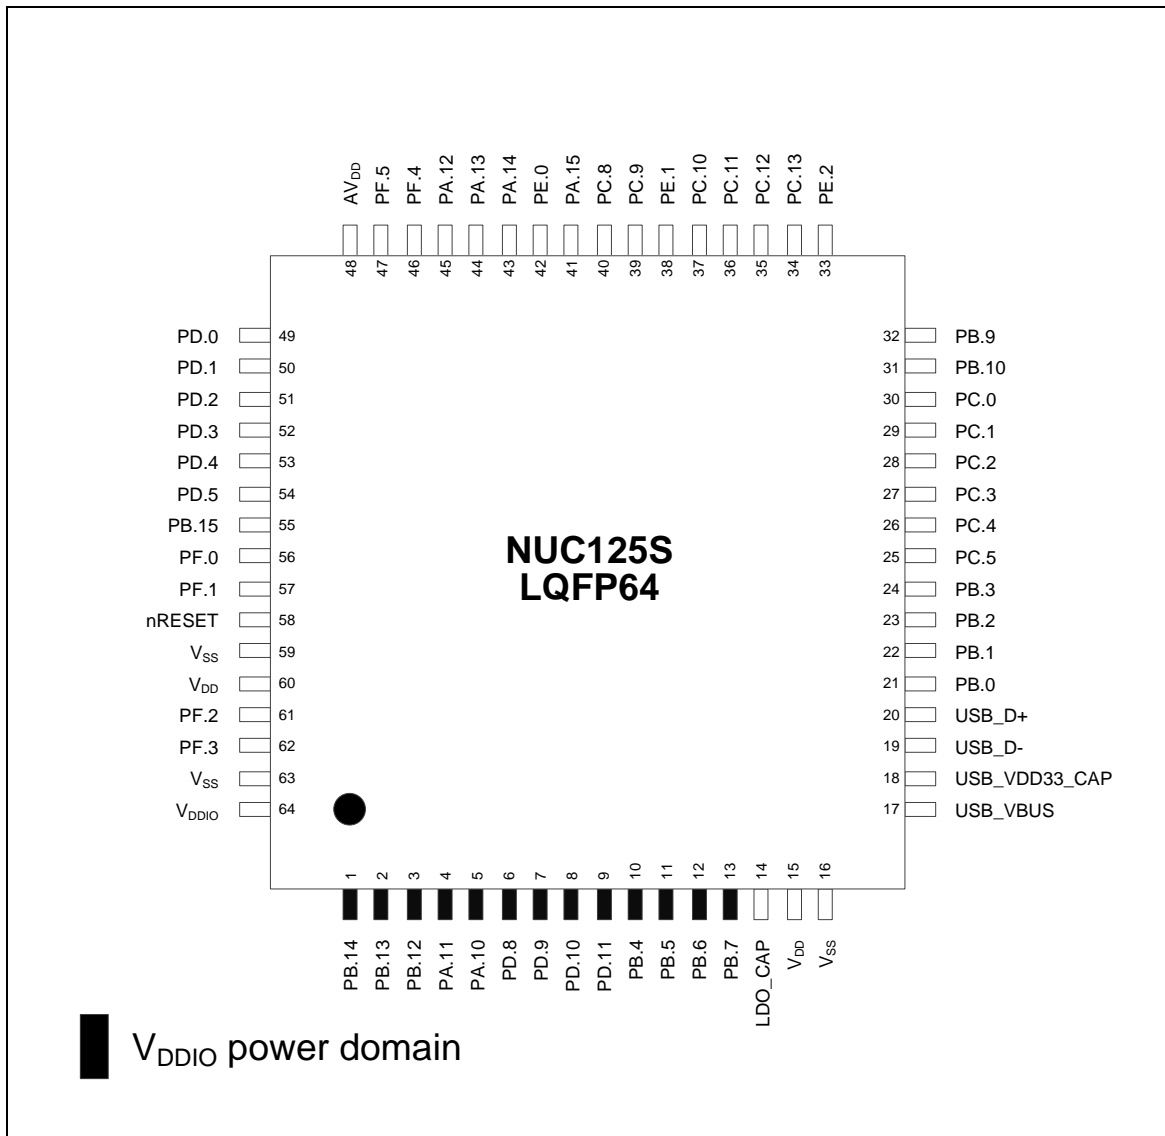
$AV_{DD}$ 48
PF.5 47
PF.4 46
PA.12 45
PA.13 44
PA.14 43
PE.0 42
PA.15 41
PC.8 40
PC.9 39
PE.1 38
PC.10 37
PC.11 36
PC.12 35
PC.13 34
PE.2 33

PD.0 49
PD.1 50
PD.2 51
PD.3 52
PD.4 53
PD.5 54
PB.15 55
PF.0 56
PF.1 57
nRESET 58
$V_{SS}$ 59
$V_{DD}$ 60
PF.2 61
PF.3 62
$V_{SS}$ 63
$V_{DDIO}$ 64

NUC125S
LQFP64

32 PB.9
31 PB.10
30 PC.0
29 PC.1
28 PC.2
27 PC.3
26 PC.4
25 PC.5
24 PB.3
23 PB.2
22 PB.1
21 PB.0
20 USB_D+
19 USB_D-
18 USB_VDD33_CAP
17 USB_VBUS

1 PB.14
2 PB.13
3 PB.12
4 PA.11
5 PA.10
6 PD.8
7 PD.9
8 PD.10
9 PD.11
10 PB.4
11 PB.5
12 PB.6
13 PB.7
14 LDO_CAP
15 $V_{DD}$
16 $V_{SS}$

$V_{DDIO}$ power domain